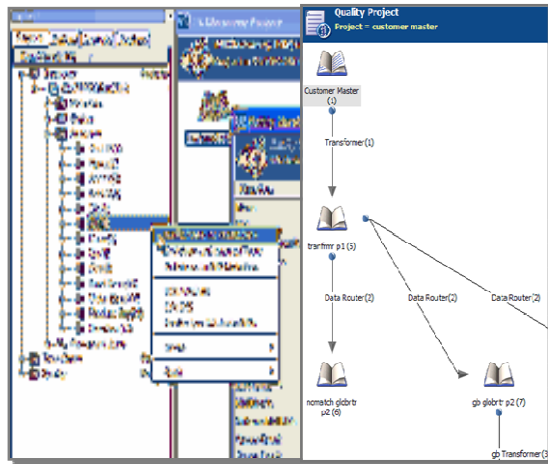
Quality Project
Project = customer master

Customer Master (1)

Transformer(1)

tranfrmr p1 (5)

Data Router(2)

Data Router(2)

Data Router(2)

nomatch glcbrtr p2 (6)

gb globrtr p2 (7)

gb Transformer(3